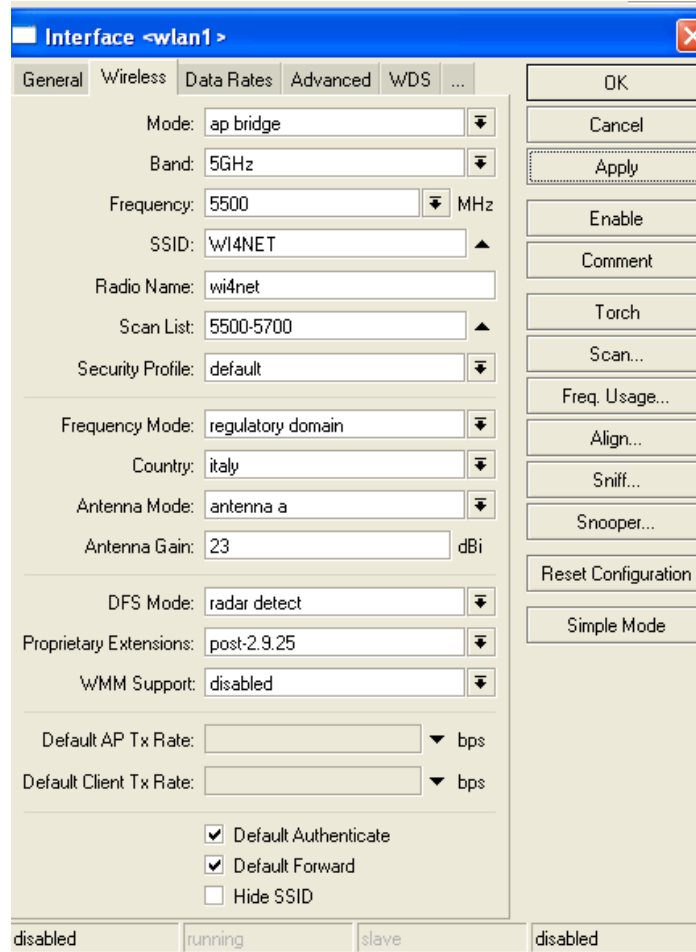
Interface <wlan1>

General | Wireless | Data Rates | Advanced | WDS | ...

Mode: ap bridge
Band: 5GHz
Frequency: 5500 MHz
SSID: WI4NET
Radio Name: wi4net
Scan List: 5500-5700
Security Profile: default

Frequency Mode: regulatory domain
Country: italy
Antenna Mode: antenna a
Antenna Gain: 23 dBi

DFS Mode: radar detect
Proprietary Extensions: post-2.9.25
WMM Support: disabled

Default AP Tx Rate: bps
Default Client Tx Rate: bps

Default Authenticate
Default Forward
Hide SSID

OK
Cancel
Apply
Enable
Comment
Torch
Scan...
Freq. Usage...
Align...
Sniff...
Snooper...
Reset Configuration
Simple Mode

disabled | running | slave | disabled